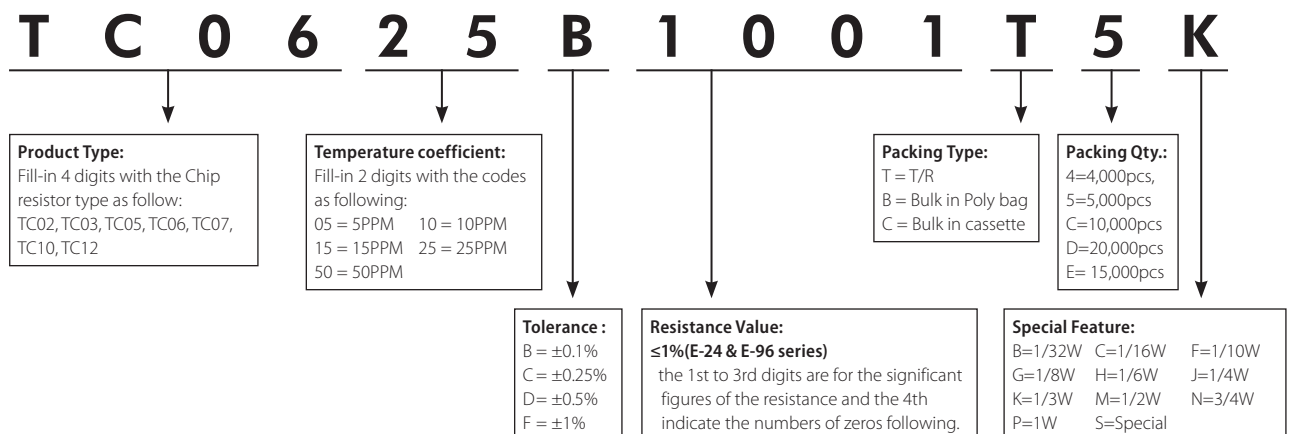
T C 0 6 2 5 B 1 0 0 1 T 5 K

**Product Type:**
Fill-in 4 digits with the Chip resistor type as follow:
TC02, TC03, TC05, TC06, TC07, TC10, TC12

**Temperature coefficient:**
Fill-in 2 digits with the codes as following:
05 = 5PPM 10 = 10PPM
15 = 15PPM 25 = 25PPM
50 = 50PPM

**Packing Type:**
T = T/R
B = Bulk in Poly bag
C = Bulk in cassette

**Packing Qty.:**
4=4,000pcs,
5=5,000pcs
C=10,000pcs
D=20,000pcs
E= 15,000pcs

**Tolerance :**
B = ±0.1%
C = ±0.25%
D= ±0.5%
F = ±1%

**Resistance Value:**
**≤1%(E-24 & E-96 series)**
the 1st to 3rd digits are for the significant figures of the resistance and the 4th indicate the numbers of zeros following.

**Special Feature:**
B=1/32W C=1/16W F=1/10W
G=1/8W H=1/6W J=1/4W
K=1/3W M=1/2W N=3/4W
P=1W S=Special